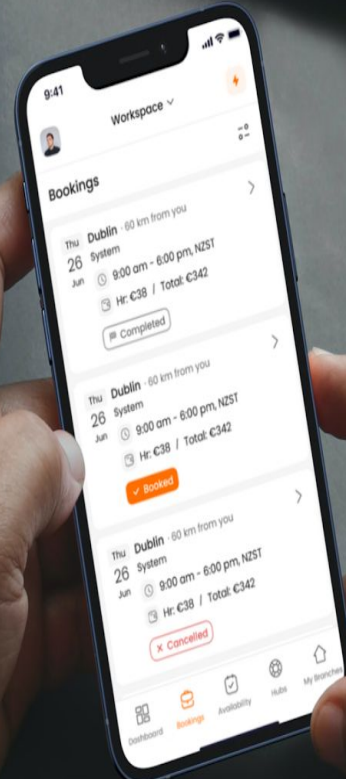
9:41

Workspace

Bookings

Thu 26 Jun
Dublin · 60 km from you
System
9:00 am - 6:00 pm, NZST
Hr: €38 / Total: €342
Completed

Thu 26 Jun
Dublin · 60 km from you
System
9:00 am - 6:00 pm, NZST
Hr: €38 / Total: €342
Booked

Thu 26 Jun
Dublin · 60 km from you
System
9:00 am - 6:00 pm, NZST
Hr: €38 / Total: €342
Cancelled

Dashboard
Bookings
Availability
Hubs
My Branches